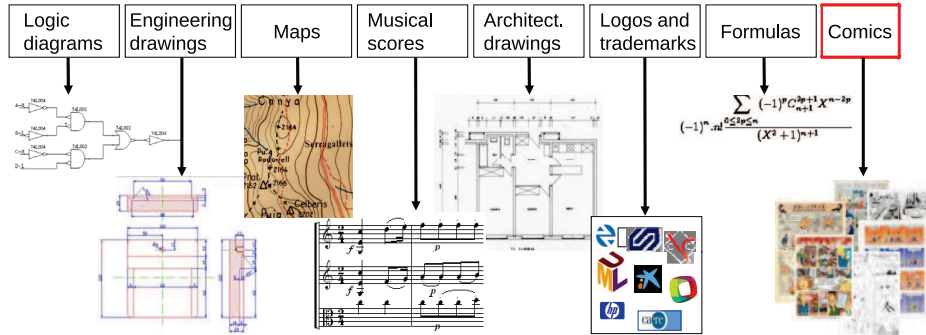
Logic diagrams

Engineering drawings

Maps

Musical scores

Architect. drawings

Logos and trademarks

Formulas

Comics

A
74LS04
74LS02
B
74LS04
74LS32
74LS04
C
74LS04
74LS02
D

Canya
2164
Serragallets
Puig Rodonell
Prat
Celberis
Puig

$(-1)^n \cdot n! \frac{\sum_{0 \leq 2p \leq n} (-1)^p C_{n+1}^{2p+1} X^{n-2p}}{(X^2+1)^{n+1}}$

$f$
$p$
$p$

hp